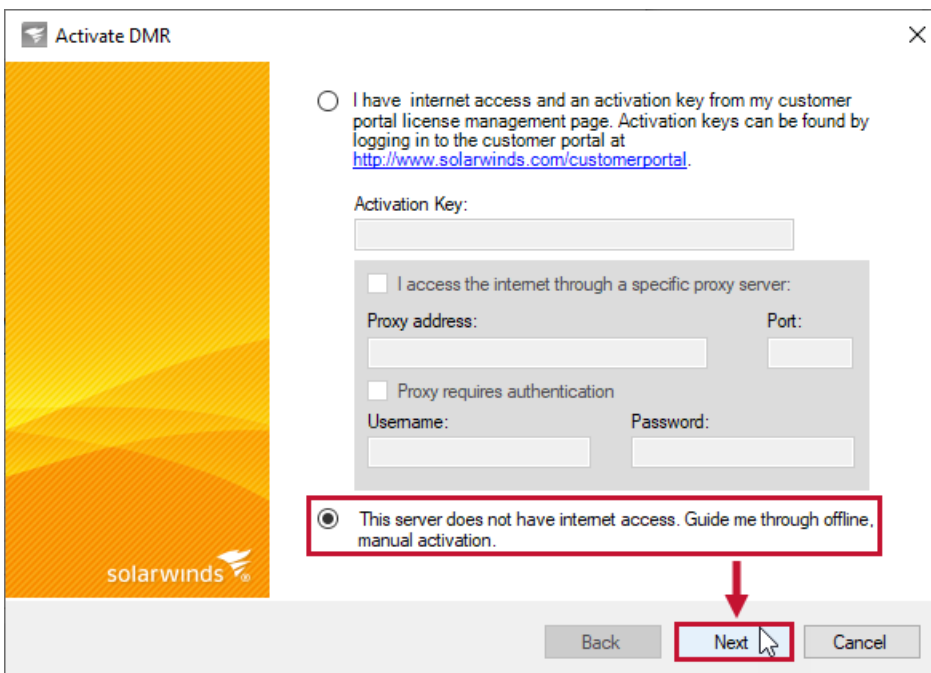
Activate DMR

I have internet access and an activation key from my customer portal license management page. Activation keys can be found by logging in to the customer portal at http://www.solarwinds.com/customerportal.

Activation Key:

I access the internet through a specific proxy server:

Proxy address:

Port:

Proxy requires authentication

Username:

Password:

This server does not have internet access. Guide me through offline, manual activation.

solarwinds

Back

Next

Cancel